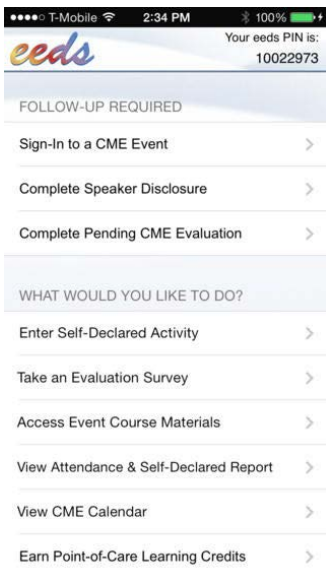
T-Mobile 2:34 PM 100%

eeds

Your eeds PIN is: 10022973

FOLLOW-UP REQUIRED

Sign-In to a CME Event

Complete Speaker Disclosure

Complete Pending CME Evaluation

WHAT WOULD YOU LIKE TO DO?

Enter Self-Declared Activity

Take an Evaluation Survey

Access Event Course Materials

View Attendance & Self-Declared Report

View CME Calendar

Earn Point-of-Care Learning Credits